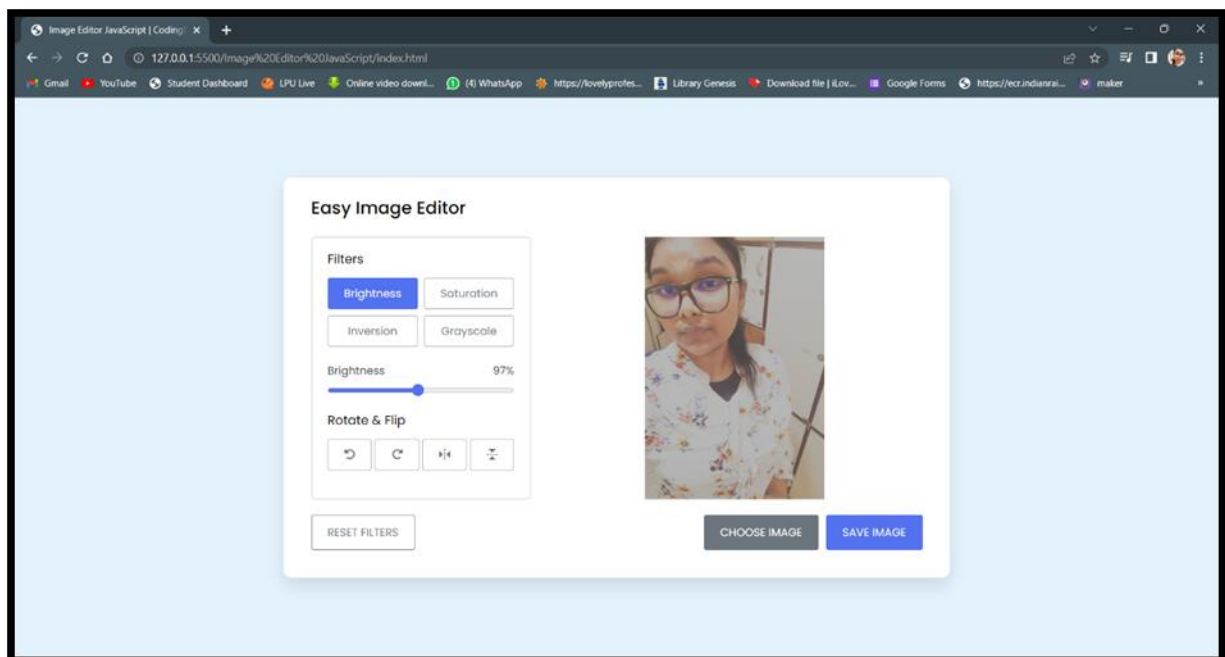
Image Editor JavaScript | Coding

127.0.0.1:5500/Image%20Editor%20JavaScript/index.html

Gmail YouTube Student Dashboard LPU Live Online video downl... (4) WhatsApp https://lovelyprofes... Library Genesis Download file | iLov... Google Forms https://ecr.indianrai... maker

Easy Image Editor

Filters

Brightness Saturation

Inversion Grayscale

Brightness 97%

Rotate & Flip

RESET FILTERS

CHOOSE IMAGE SAVE IMAGE